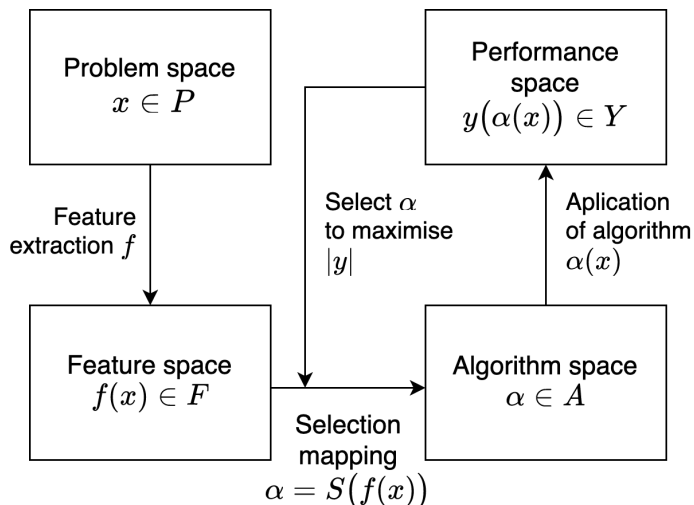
Problem space
$x \in P$

Performance space
$y(\alpha(x)) \in Y$

Feature extraction $f$

Select $\alpha$ to maximise $|y|$

Aplication of algorithm $\alpha(x)$

Feature space
$f(x) \in F$

Algorithm space
$\alpha \in A$

Selection mapping
$\alpha = S(f(x))$